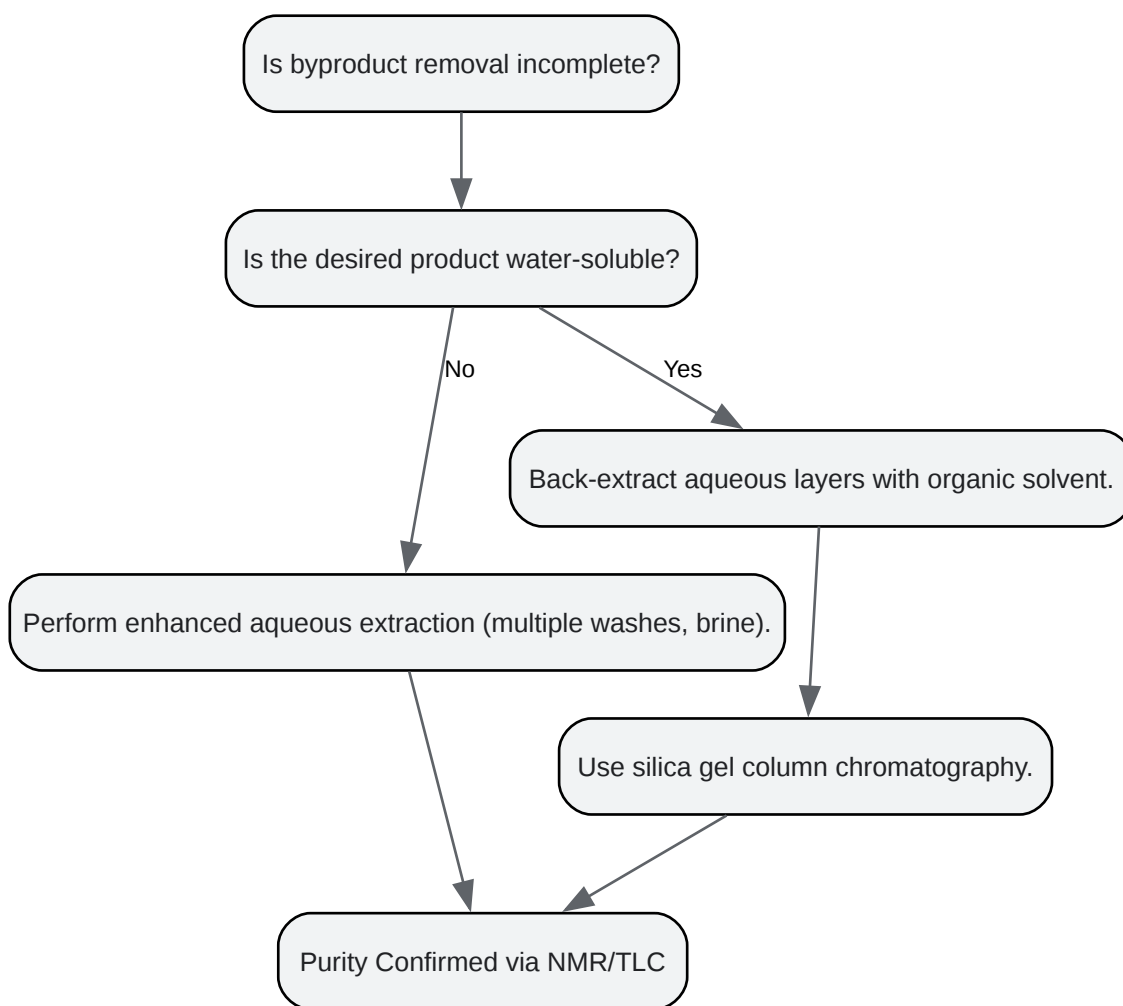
Is byproduct removal incomplete?

Is the desired product water-soluble?

No

Yes

Back-extract aqueous layers with organic solvent.

Perform enhanced aqueous extraction (multiple washes, brine).

Use silica gel column chromatography.

Purity Confirmed via NMR/TLC